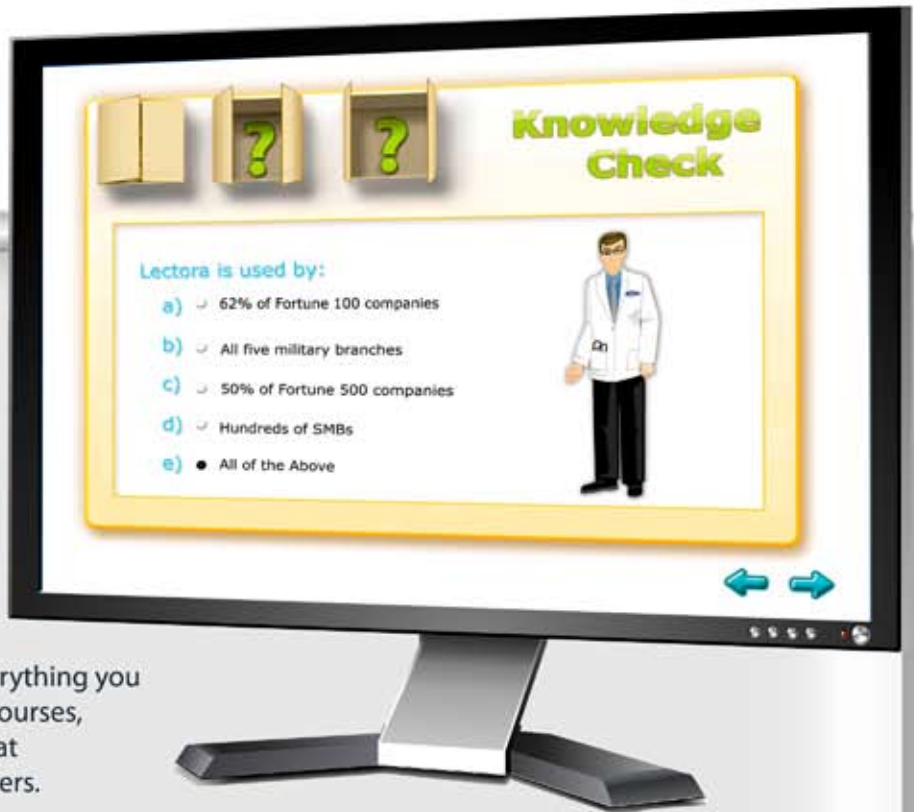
Knowledge Check

?

?

Lectora is used by:

a) 62% of Fortune 100 companies

b) All five military branches

c) 50% of Fortune 500 companies

d) Hundreds of SMBs

e) All of the Above

rything you
ourses,
at
ers.